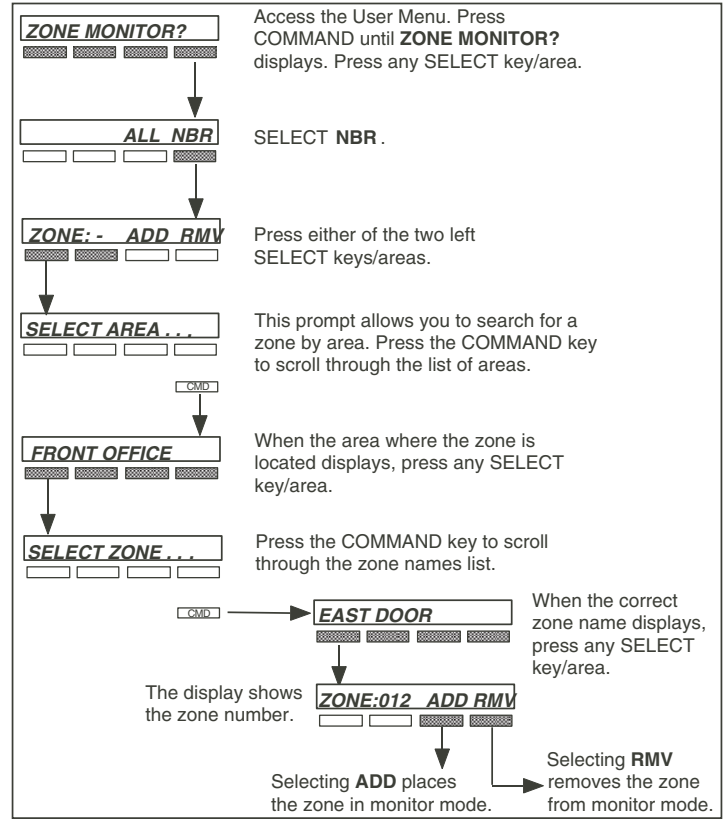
ZONE MONITOR?

Access the User Menu. Press COMMAND until **ZONE MONITOR?** displays. Press any SELECT key/area.

ALL NBR

SELECT **NBR** .

ZONE: - ADD RMV

Press either of the two left SELECT keys/areas.

SELECT AREA . . .

This prompt allows you to search for a zone by area. Press the COMMAND key to scroll through the list of areas.

CMD

FRONT OFFICE

When the area where the zone is located displays, press any SELECT key/area.

SELECT ZONE . . .

Press the COMMAND key to scroll through the zone names list.

CMD

EAST DOOR

When the correct zone name displays, press any SELECT key/area.

The display shows the zone number.

ZONE:012 ADD RMV

Selecting **ADD** places the zone in monitor mode.

Selecting **RMV** removes the zone from monitor mode.